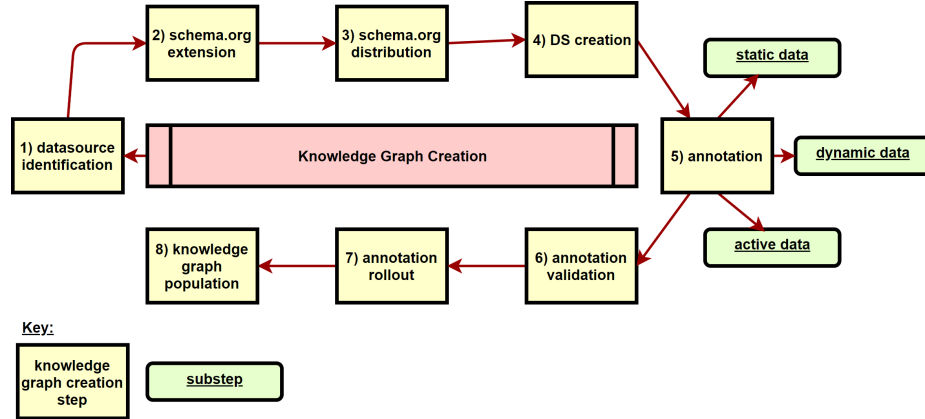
2) schema.org extension

3) schema.org distribution

4) DS creation

static data

1) datasource identification

Knowledge Graph Creation

5) annotation

dynamic data

active data

8) knowledge graph population

7) annotation rollout

6) annotation validation

Key:

knowledge graph creation step

substep